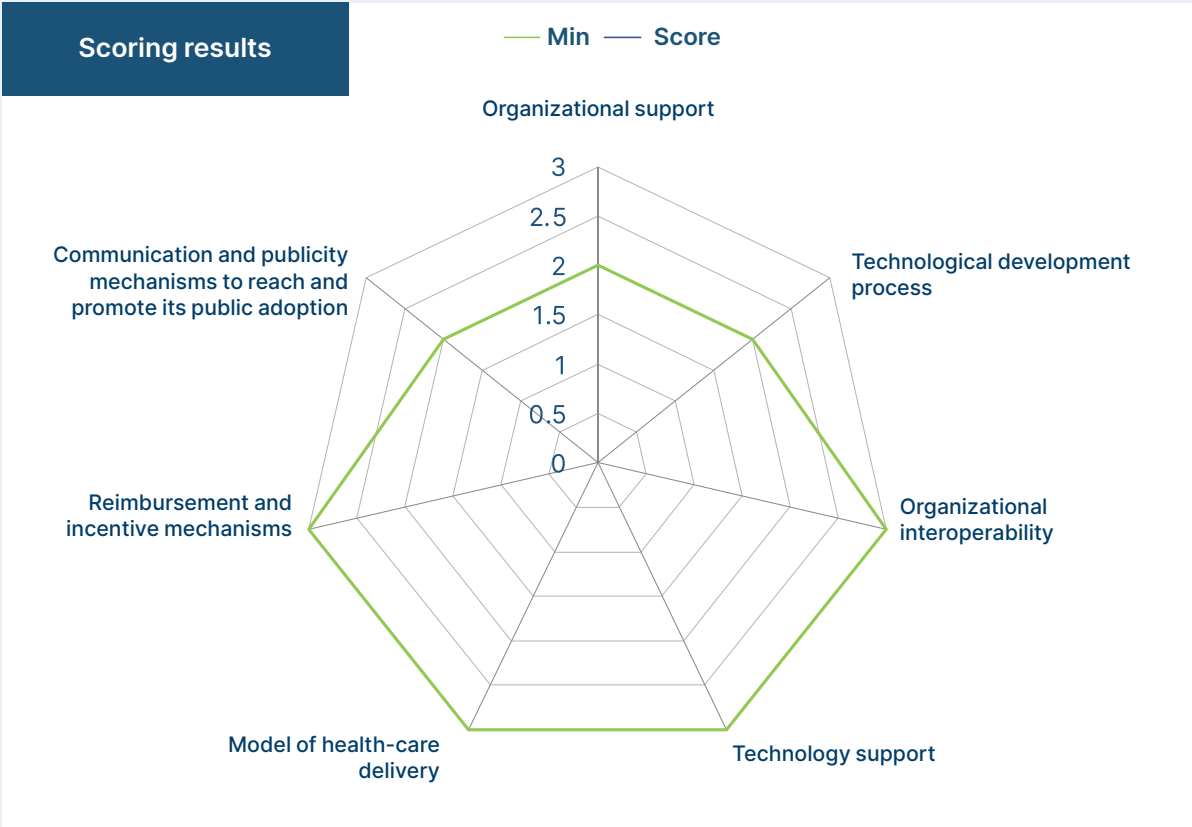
Scoring results

Min Score

Organizational support

3
2.5
2
1.5
1
0.5
0

Technological development process

Organizational interoperability

Technology support

Model of health-care delivery

Reimbursement and incentive mechanisms

Communication and publicity mechanisms to reach and promote its public adoption